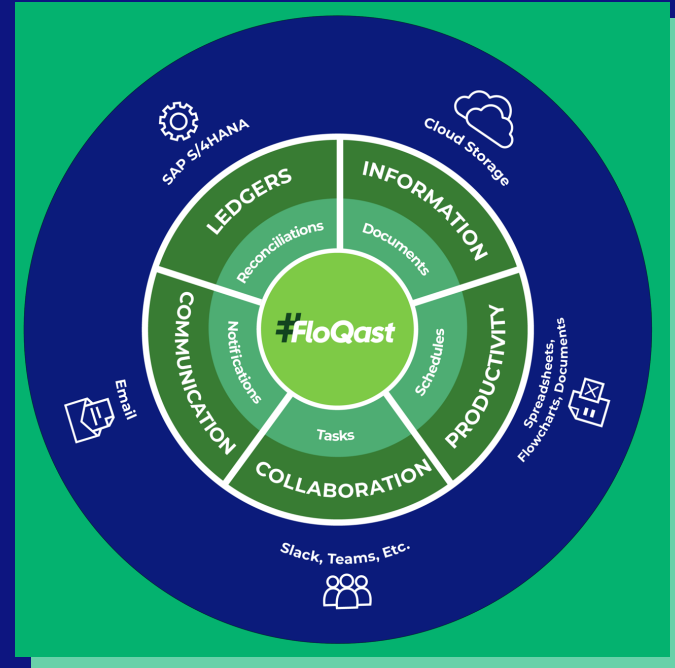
SAP S/4HANA

Cloud Storage

LEDGERS

INFORMATION

Reconciliations

Documents

FloQast

COMMUNICATION

Notifications

Schedules

PRODUCTIVITY

Tasks

COLLABORATION

Email

Spreadsheets, Flowcharts, Documents

Slack, Teams, Etc.